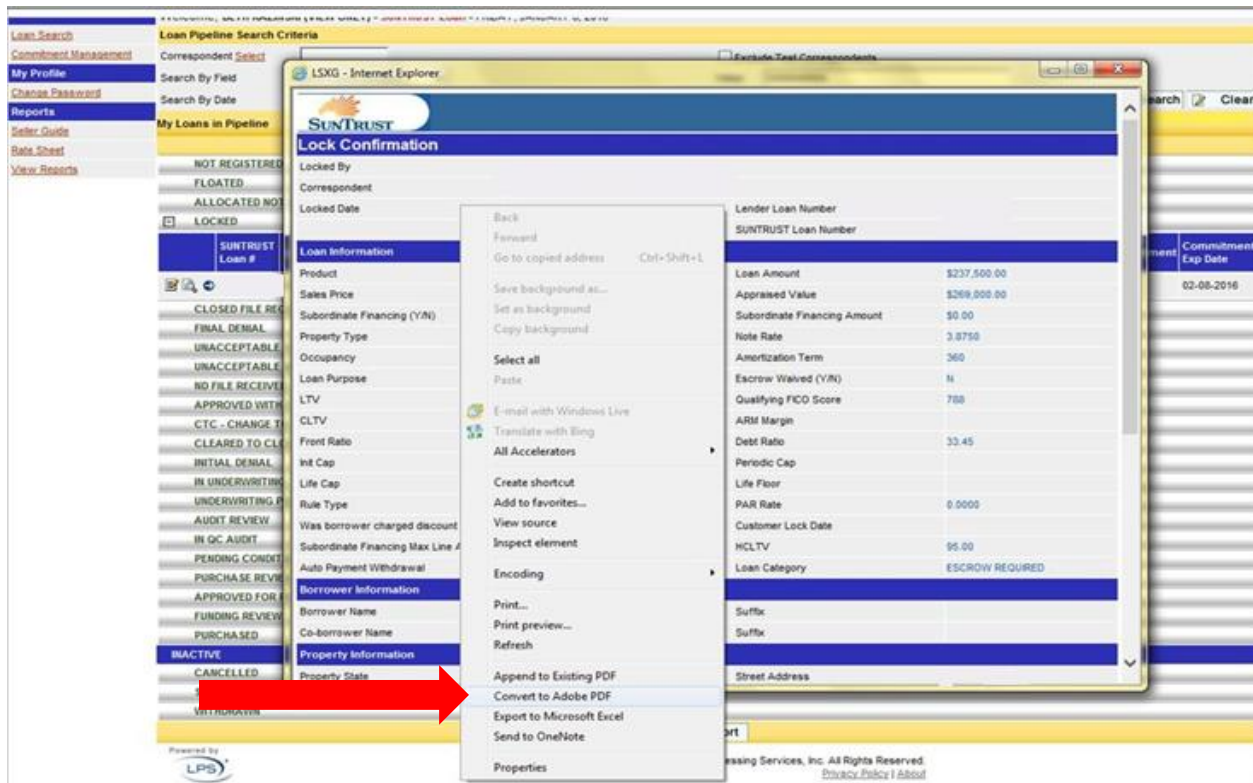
Loan Search
Commitment Management
My Profile
Change Password
Reports
Seller Guide
Rate Sheet
View Reports

Loan Pipeline Search Criteria
Correspondent Select
Search By Field
Search By Date
My Loans in Pipeline
Exclude Test Correspondents
Search Clear

NOT REGISTERED
FLOATED
ALLOCATED NOT
LOCKED
SUNTRUST Loan #
Commitment Exp Date
02-08-2016
CLOSED FILE REC
FINAL DENIAL
UNACCEPTABLE
UNACCEPTABLE
NO FILE RECEIVED
APPROVED WITH
CTC - CHANGE T
CLEARED TO CL
INITIAL DENIAL
IN UNDERWRITING
UNDERWRITING P
AUDIT REVIEW
IN QC AUDIT
PENDING CONDIT
PURCHASE REVIE
APPROVED FOR
FUNDING REVIEW
PURCHASED
INACTIVE
CANCELLED
WITHDRAWN

LSXG - Internet Explorer
SunTrust
Lock Confirmation
Locked By
Correspondent
Locked Date
Lender Loan Number
SUNTRUST Loan Number
Loan Information
Product
Loan Amount $237,500.00
Sales Price
Appraised Value $269,000.00
Subordinate Financing (Y/N)
Subordinate Financing Amount $0.00
Property Type
Note Rate 3.8750
Occupancy
Amortization Term 360
Loan Purpose
Escrow Waived (Y/N) N
LTV
Qualifying FICO Score 788
CLTV
ARM Margin
Front Ratio
Debt Ratio 33.45
Init Cap
Periodic Cap
Life Cap
Life Floor
Rule Type
PAR Rate 0.0000
Was borrower charged discount
Customer Lock Date
Subordinate Financing Max Line A
HCLTV 95.00
Auto Payment Withdrawal
Loan Category ESCROW REQUIRED
Borrower Information
Borrower Name
Suffix
Co-borrower Name
Suffix
Property Information
Property State
Street Address

Back
Forward
Go to copied address Ctrl+Shift+L
Save background as...
Set as background
Copy background
Select all
Paste
E-mail with Windows Live
Translate with Bing
All Accelerators
Create shortcut
Add to favorites...
View source
Inspect element
Encoding
Print...
Print preview...
Refresh
Append to Existing PDF
Convert to Adobe PDF
Export to Microsoft Excel
Send to OneNote
Properties

Powered by LPS
essing Services, Inc. All Rights Reserved.
Privacy Policy | About